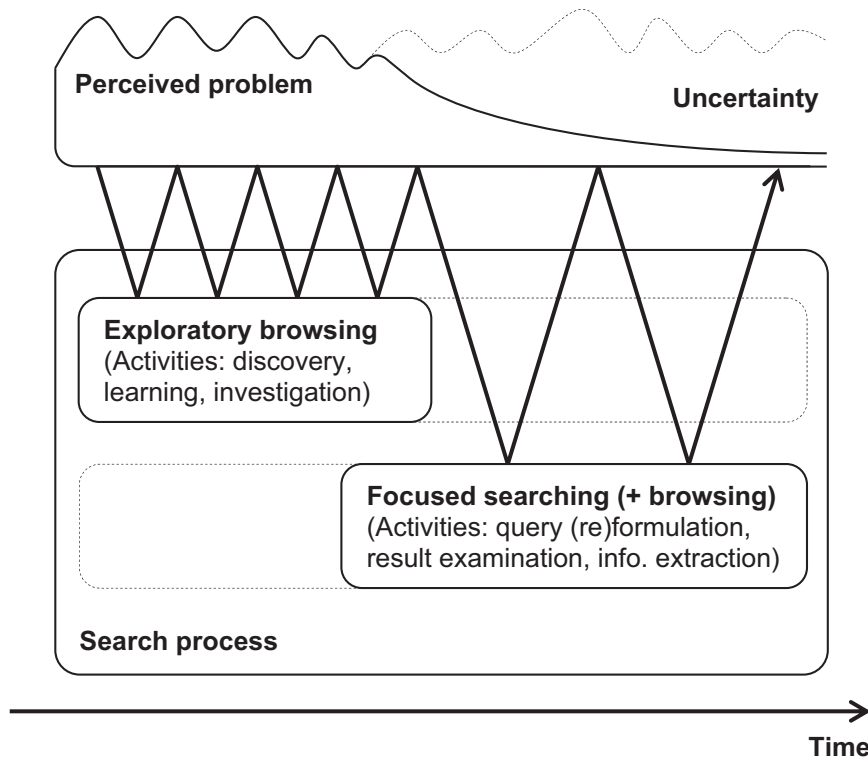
Perceived problem

Uncertainty

Exploratory browsing
(Activities: discovery, learning, investigation)

Focused searching (+ browsing)
(Activities: query (re)formulation, result examination, info. extraction)

Search process

Time